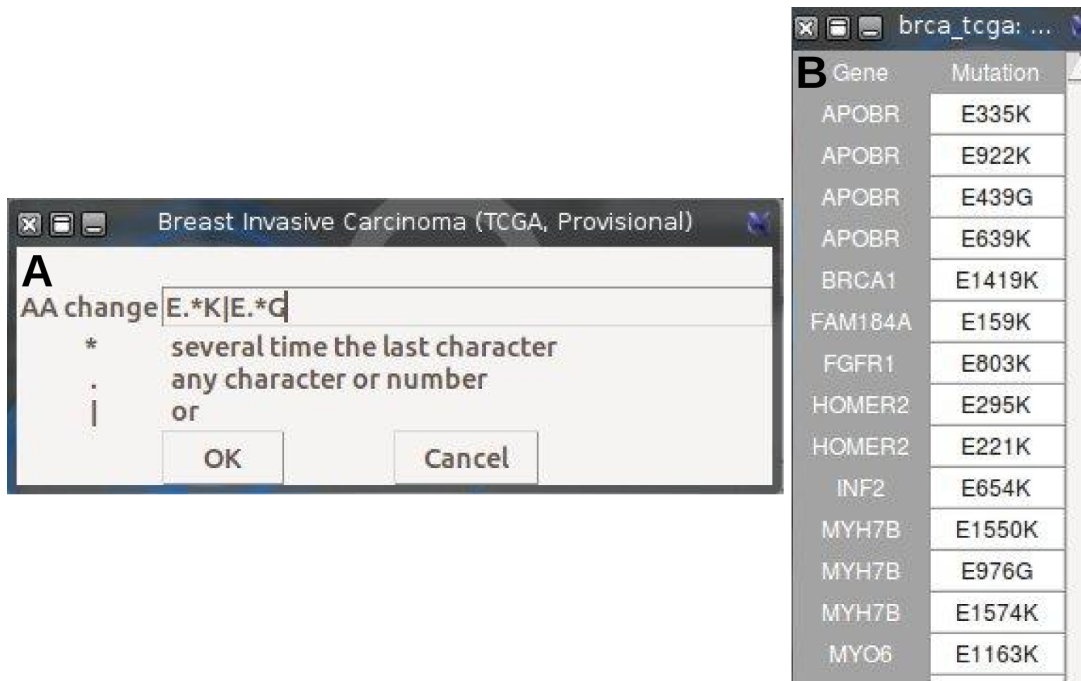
Breast Invasive Carcinoma (TCGA, Provisional)

A

AA change E.*K|E.*G

* several time the last character

. any character or number

| or

OK Cancel

brca_tcga: ...

B

| Gene | Mutation |
|---|---|
| APOBR | E335K |
| APOBR | E922K |
| APOBR | E439G |
| APOBR | E639K |
| BRCA1 | E1419K |
| FAM184A | E159K |
| FGFR1 | E803K |
| HOMER2 | E295K |
| HOMER2 | E221K |
| INF2 | E654K |
| MYH7B | E1550K |
| MYH7B | E976G |
| MYH7B | E1574K |
| MYO6 | E1163K |